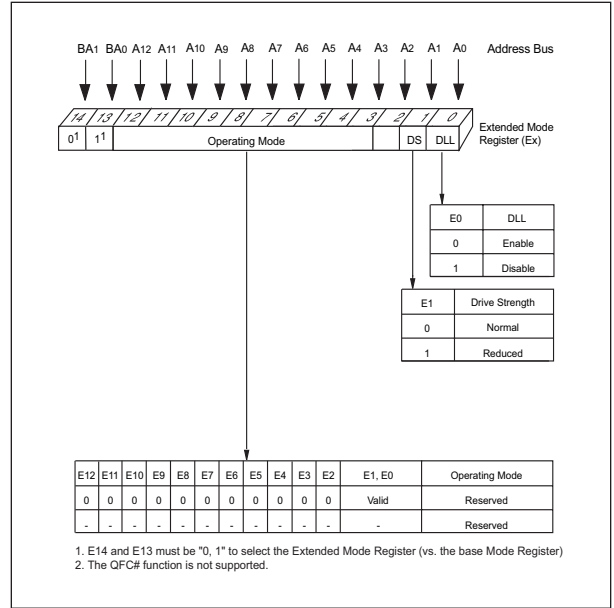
BA1 BA0 A12 A11 A10 A9 A8 A7 A6 A5 A4 A3 A2 A1 A0 Address Bus

14 13 12 11 10 9 8 7 6 5 4 3 2 1 0

$0^1$ $1^1$ Operating Mode DS DLL

Extended Mode Register (Ex)

| E0 | DLL |
|---|---|
| 0 | Enable |
| 1 | Disable |

| E1 | Drive Strength |
|---|---|
| 0 | Normal |
| 1 | Reduced |

| E12 | E11 | E10 | E9 | E8 | E7 | E6 | E5 | E4 | E3 | E2 | E1, E0 | Operating Mode |
|---|---|---|---|---|---|---|---|---|---|---|---|---|
| 0 | 0 | 0 | 0 | 0 | 0 | 0 | 0 | 0 | 0 | 0 | Valid | Reserved |
| - | - | - | - | - | - | - | - | - | - | - | - | Reserved |

1. E14 and E13 must be "0, 1" to select the Extended Mode Register (vs. the base Mode Register)
2. The QFC# function is not supported.